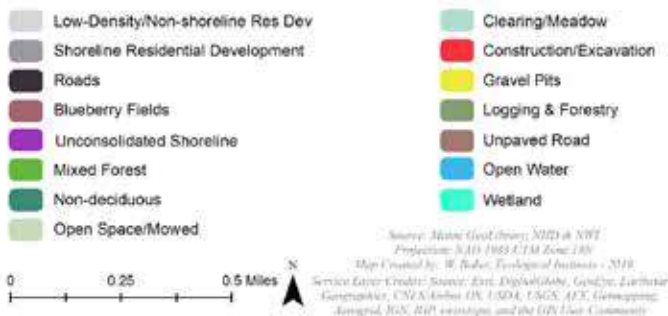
Low-Density/Non-shoreline Res Dev
Shoreline Residential Development
Roads
Blueberry Fields
Unconsolidated Shoreline
Mixed Forest
Non-deciduous
Open Space/Mowed

Clearing/Meadow
Construction/Excavation
Gravel Pits
Logging & Forestry
Unpaved Road
Open Water
Wetland

0 0.25 0.5 Miles

N

Source: Maine GeoLibrary, NHD & NWI
Projection: NAD 1983 UTM Zone 19N
Map Created by: W. Baker, Ecological Instincts - 2018
Service Layer Credits: Source: Esri, DigitalGlobe, GeoEye, Earthstar Geographics, CNES/Airbus DS, USDA, USGS, AEX, Getmapping, Aerogrid, IGN, IGP, swisstopo, and the GIS User Community